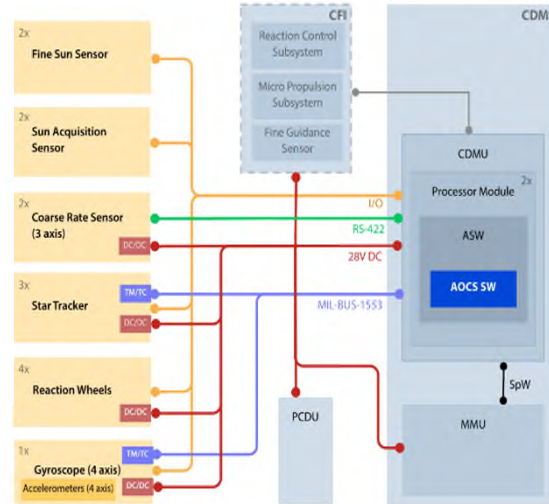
2x
Fine Sun Sensor

2x
Sun Acquisition Sensor

2x
Coarse Rate Sensor (3 axis)
DC/DC

3x
Star Tracker
TM/TC
DC/DC

4x
Reaction Wheels
DC/DC

1x
Gyroscope (4 axis)
TM/TC
Accelerometers (4 axis)
DC/DC

CFI
Reaction Control Subsystem
Micro Propulsion Subsystem
Fine Guidance Sensor

CDM
CDMU
2x
Processor Module
ASW
AOCS SW

I/O
RS-422
28V DC
MIL-BUS-1553

SpW

PCDU

MMU